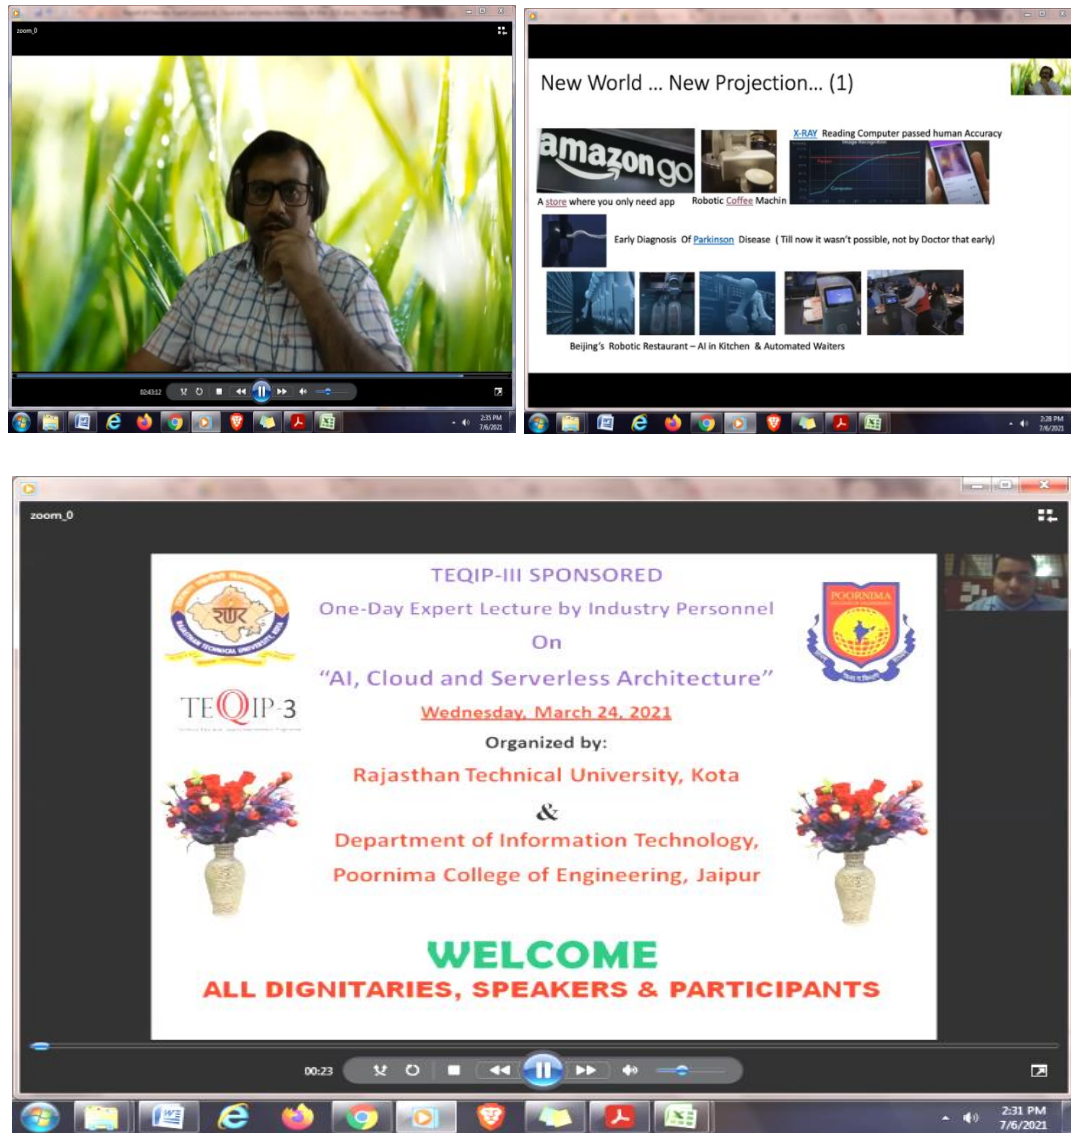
zoom_0

02:43:12

2:35 PM
7/6/2021

New World … New Projection… (1)

amazon go

A store where you only need app

Robotic Coffee Machin

X-RAY Reading Computer passed human Accuracy

Early Diagnosis Of Parkinson Disease ( Till now it wasn't possible, not by Doctor that early)

Beijing's Robotic Restaurant – AI in Kitchen & Automated Waiters

2:28 PM
7/6/2021

zoom_0

TEQIP-III SPONSORED

One-Day Expert Lecture by Industry Personnel

On

"AI, Cloud and Serverless Architecture"

Wednesday, March 24, 2021

Organized by:

Rajasthan Technical University, Kota

&

Department of Information Technology,

Poornima College of Engineering, Jaipur

TEQIP-3

RAJASTHAN TECHNICAL UNIVERSITY, KOTA

POORNIMA

WELCOME

ALL DIGNITARIES, SPEAKERS & PARTICIPANTS

00:23

2:31 PM
7/6/2021